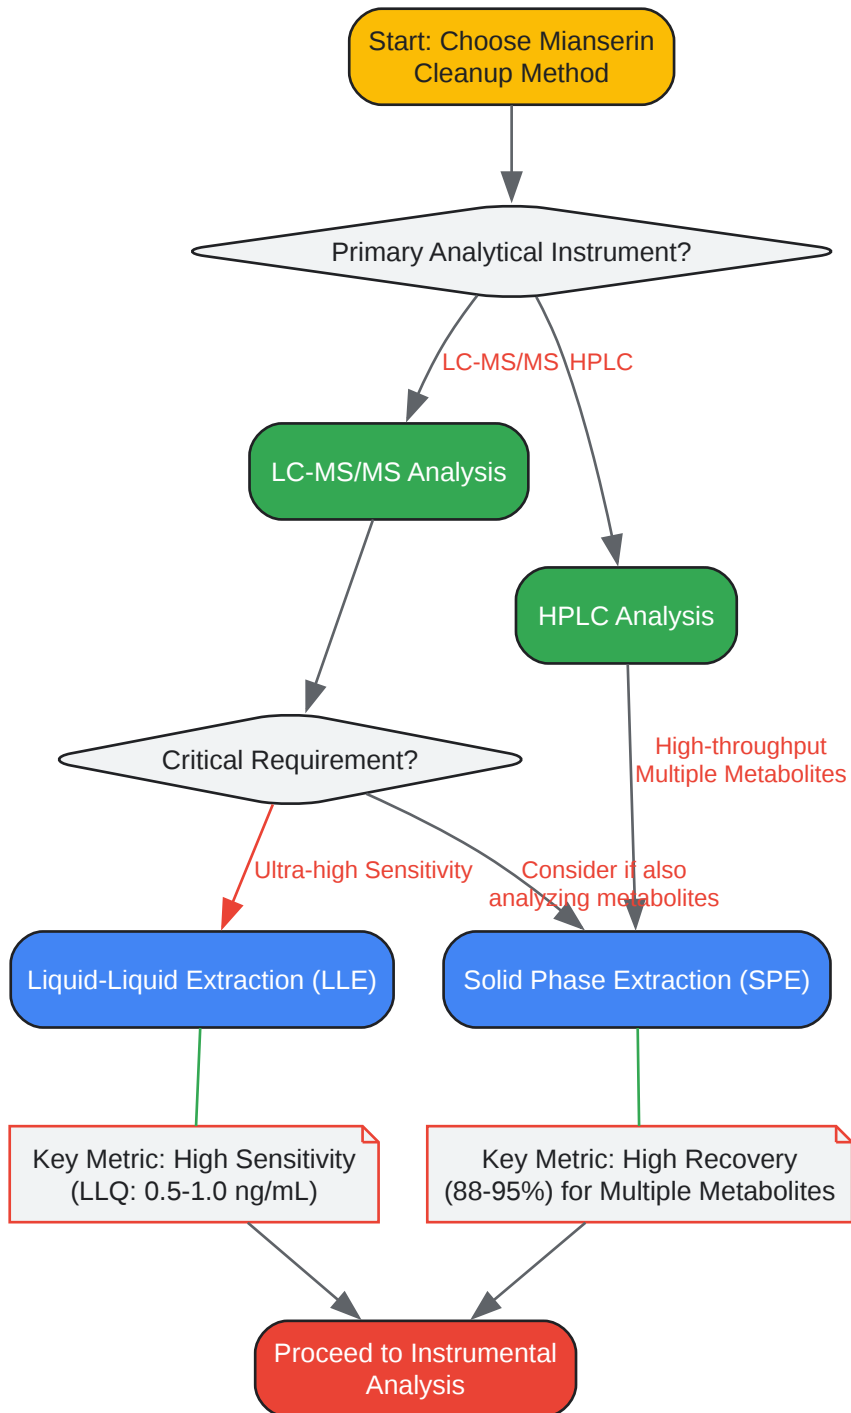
Start: Choose Mianserin Cleanup Method

Primary Analytical Instrument?

LC-MS/MS

HPLC

LC-MS/MS Analysis

HPLC Analysis

Critical Requirement?

High-throughput Multiple Metabolites

Ultra-high Sensitivity

Consider if also analyzing metabolites

Liquid-Liquid Extraction (LLE)

Solid Phase Extraction (SPE)

Key Metric: High Sensitivity (LLQ: 0.5-1.0 ng/mL)

Key Metric: High Recovery (88-95%) for Multiple Metabolites

Proceed to Instrumental Analysis